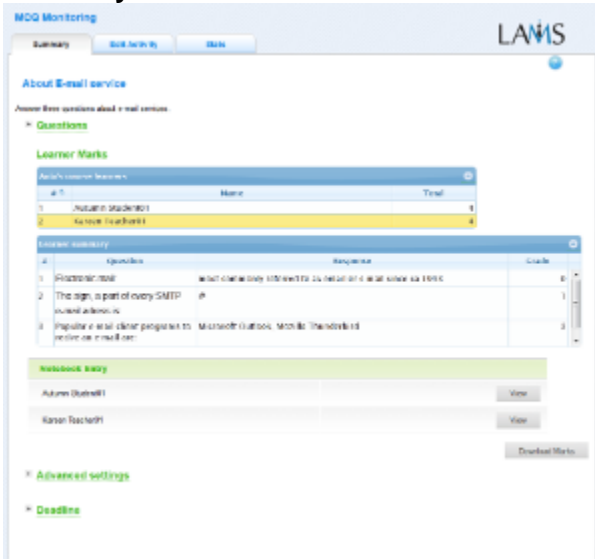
MCQ Monitoring

LAMS

Summary | Edit Activity | Stats

About E-mail service

Answer three questions about e-mail services.

Questions

Learner Marks

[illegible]

| # | Name | Total |
|---|---|---|
| 1 | Autumn Student01 | 4 |
| 2 | Karen Teacher01 | 4 |

Learner summary

| # | Question | Response | Grade |
|---|---|---|---|
| 1 | Electronic mail | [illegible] | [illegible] |
| 2 | The sign, a part of every SMTP e-mail address is | @ | 1 |
| 3 | Popular e-mail client programs to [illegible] | Microsoft Outlook, Mozilla Thunderbird | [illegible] |

Notebook Entry

Autumn Student01 | View

Karen Teacher01 | View

Download Marks

Advanced settings

Deadline